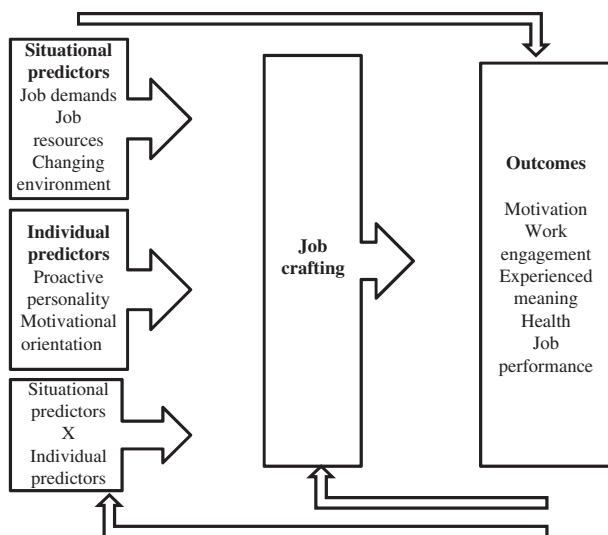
**Situational predictors**
Job demands
Job resources
Changing environment

**Individual predictors**
Proactive personality
Motivational orientation

Situational predictors
X
Individual predictors

**Job crafting**

**Outcomes**

Motivation
Work engagement
Experienced meaning
Health
Job performance